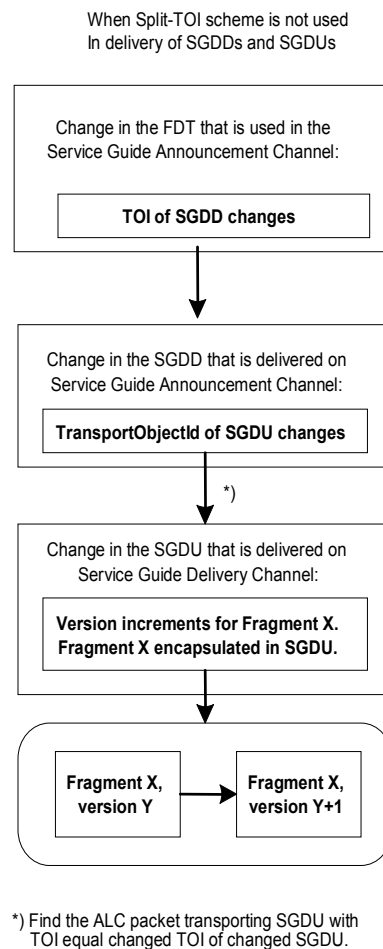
When Split-TOI scheme is not used In delivery of SGDDs and SGDUs

Change in the FDT that is used in the Service Guide Announcement Channel:

TOI of SGDD changes

Change in the SGDD that is delivered on Service Guide Announcement Channel:

TransportObjectId of SGDU changes

*)

Change in the SGDU that is delivered on Service Guide Delivery Channel:

Version increments for Fragment X. Fragment X encapsulated in SGDU.

Fragment X, version Y

Fragment X, version Y+1

*) Find the ALC packet transporting SGDU with TOI equal changed TOI of changed SGDU.